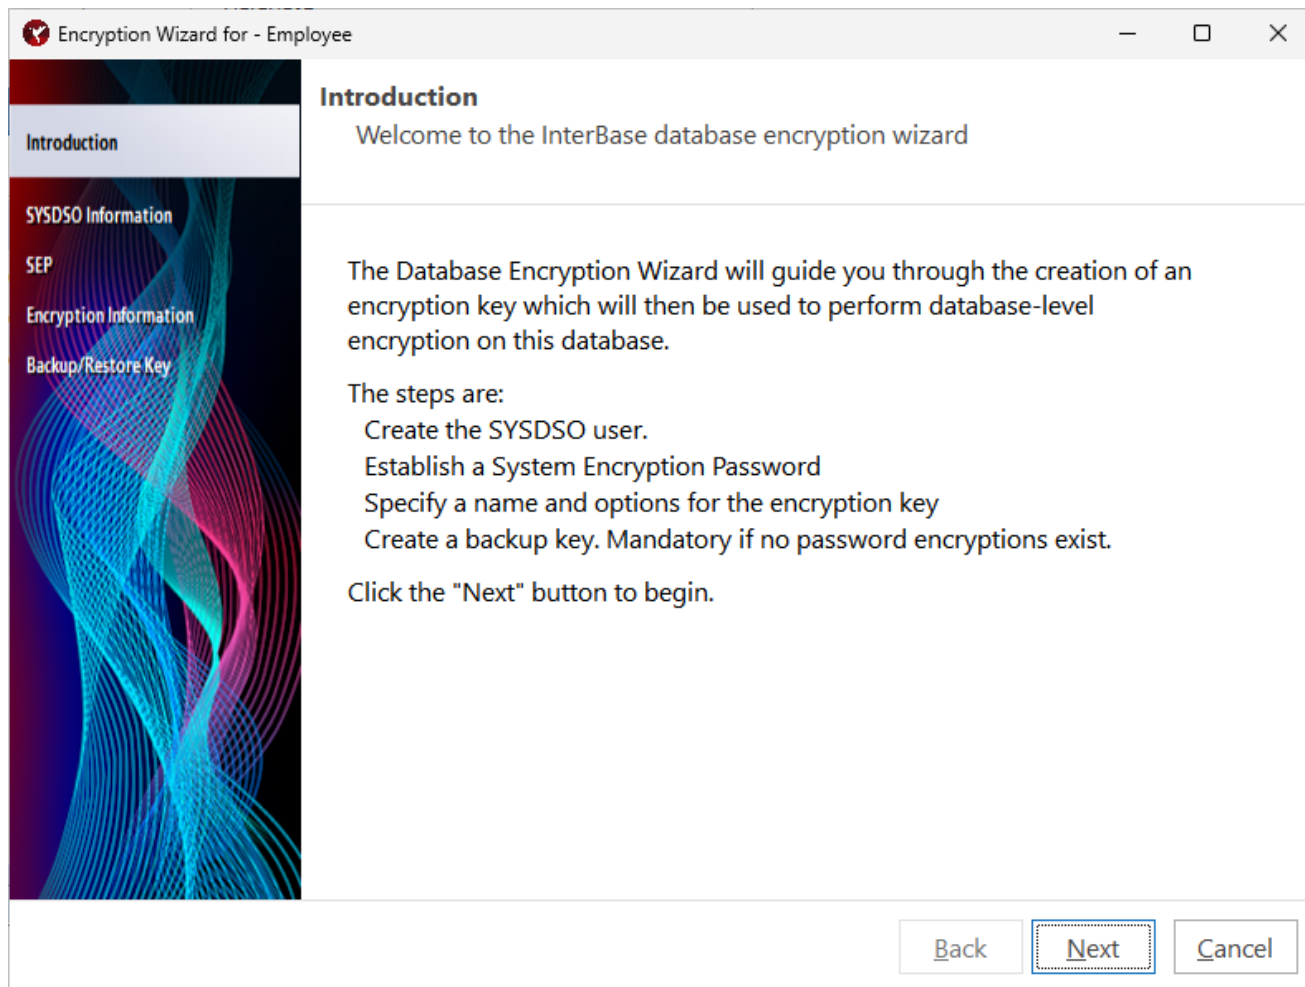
Encryption Wizard for - Employee

Introduction

SYSDSO Information

SEP

Encryption Information

Backup/Restore Key

Introduction

Welcome to the InterBase database encryption wizard

The Database Encryption Wizard will guide you through the creation of an encryption key which will then be used to perform database-level encryption on this database.

The steps are:
Create the SYSDSO user.
Establish a System Encryption Password
Specify a name and options for the encryption key
Create a backup key. Mandatory if no password encryptions exist.

Click the "Next" button to begin.

Back Next Cancel